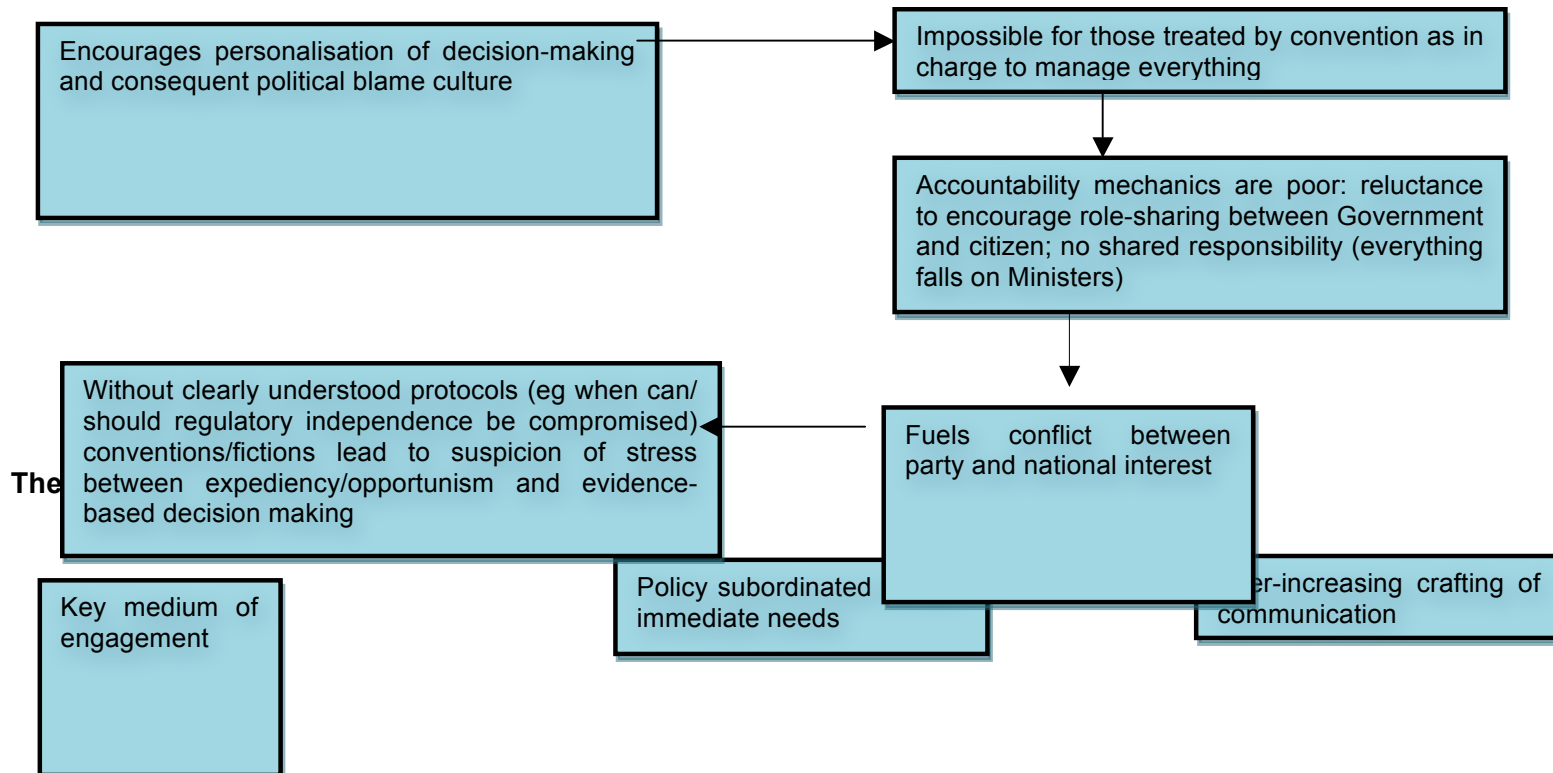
Encourages personalisation of decision-making and consequent political blame culture

Impossible for those treated by convention as in charge to manage everything

Accountability mechanics are poor: reluctance to encourage role-sharing between Government and citizen; no shared responsibility (everything falls on Ministers)

Without clearly understood protocols (eg when can/ should regulatory independence be compromised) conventions/fictions lead to suspicion of stress between expediency/opportunism and evidence-based decision making

The

Fuels conflict between party and national interest

Policy subordinated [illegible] immediate needs

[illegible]er-increasing crafting of communication

Key medium of engagement